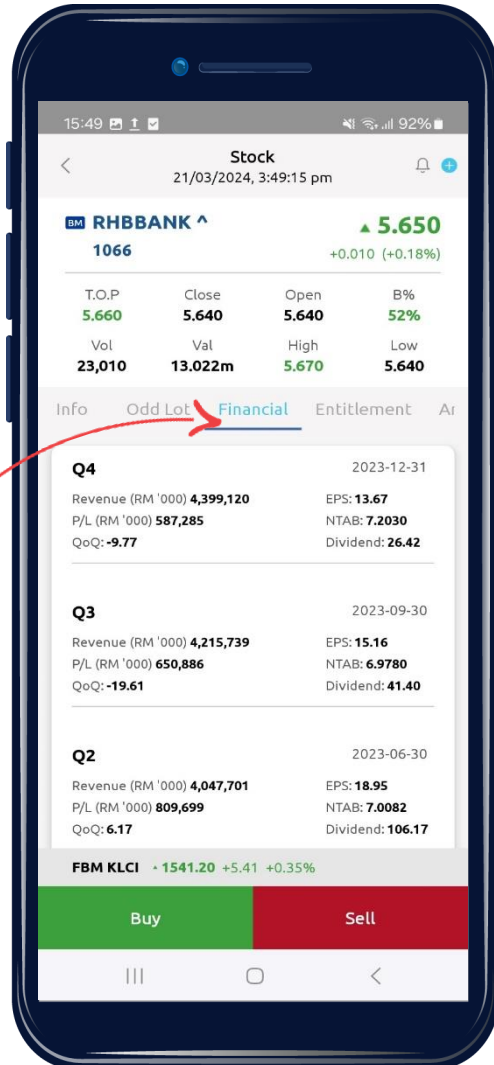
15:49 92%

Stock
21/03/2024, 3:49:15 pm

BM RHBBANK ^
1066

▲ 5.650
+0.010 (+0.18%)

| T.O.P | Close | Open | B% |
|---|---|---|---|
| 5.660 | 5.640 | 5.640 | 52% |
| Vol | Val | High | Low |
| 23,010 | 13.022m | 5.670 | 5.640 |

Info Odd Lot Financial Entitlement Ar

Q4 2023-12-31
Revenue (RM '000) 4,399,120 EPS: 13.67
P/L (RM '000) 587,285 NTAB: 7.2030
QoQ: -9.77 Dividend: 26.42

Q3 2023-09-30
Revenue (RM '000) 4,215,739 EPS: 15.16
P/L (RM '000) 650,886 NTAB: 6.9780
QoQ: -19.61 Dividend: 41.40

Q2 2023-06-30
Revenue (RM '000) 4,047,701 EPS: 18.95
P/L (RM '000) 809,699 NTAB: 7.0082
QoQ: 6.17 Dividend: 106.17

FBM KLCI ▲ 1541.20 +5.41 +0.35%

Buy Sell